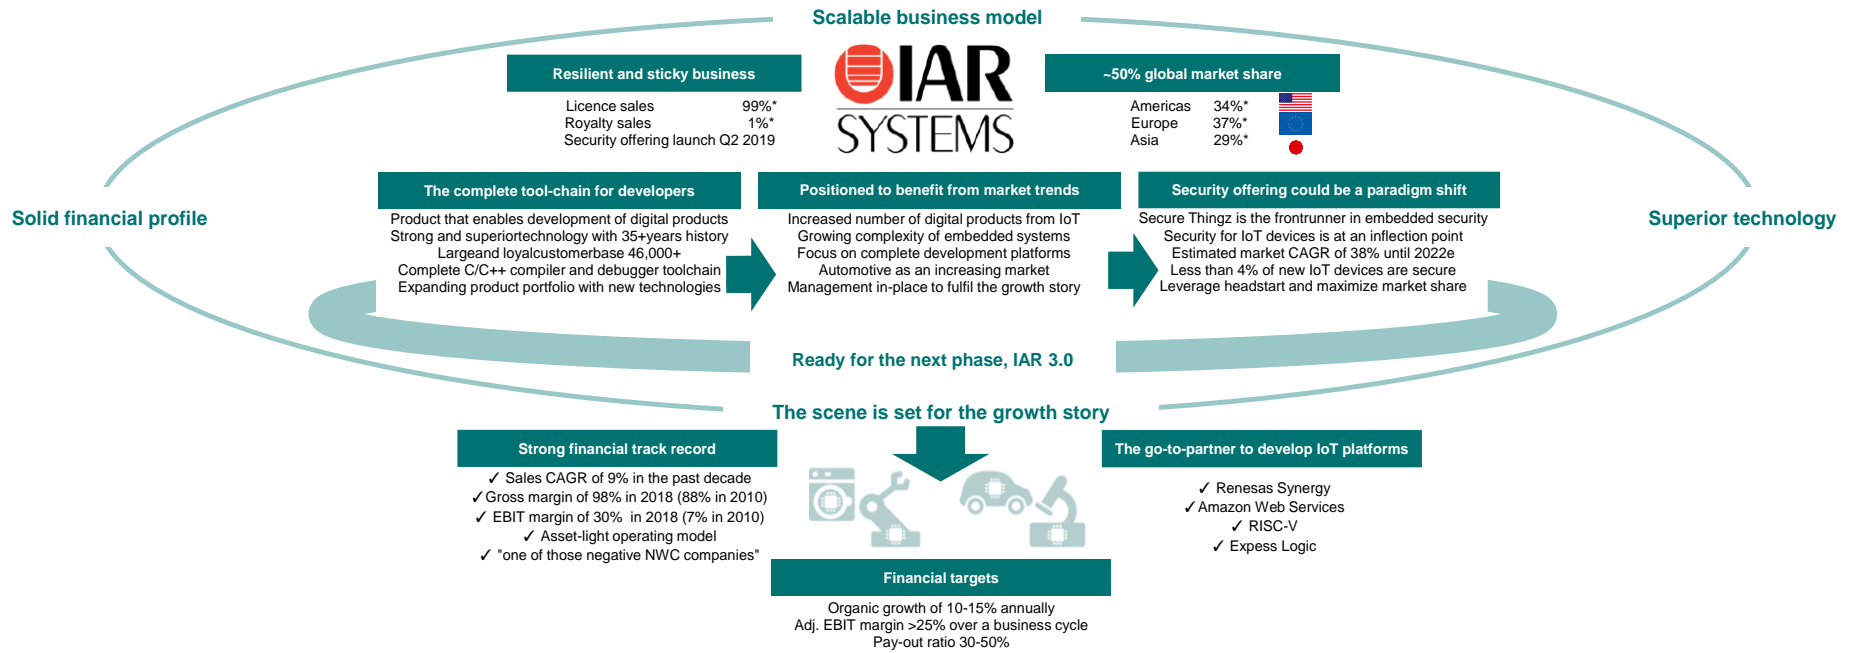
Scalable business model

Resilient and sticky business

Licence sales 99%*
Royalty sales 1%*
Security offering launch Q2 2019

IAR SYSTEMS

~50% global market share

Americas 34%*
Europe 37%*
Asia 29%*

Solid financial profile

Superior technology

The complete tool-chain for developers

Product that enables development of digital products
Strong and superiortechnology with 35+years history
Largeand loyalcustomerbase 46,000+
Complete C/C++ compiler and debugger toolchain
Expanding product portfolio with new technologies

Positioned to benefit from market trends

Increased number of digital products from IoT
Growing complexity of embedded systems
Focus on complete development platforms
Automotive as an increasing market
Management in-place to fulfil the growth story

Security offering could be a paradigm shift

Secure Thingz is the frontrunner in embedded security
Security for IoT devices is at an inflection point
Estimated market CAGR of 38% until 2022e
Less than 4% of new IoT devices are secure
Leverage headstart and maximize market share

Ready for the next phase, IAR 3.0

The scene is set for the growth story

Strong financial track record

✓ Sales CAGR of 9% in the past decade
✓Gross margin of 98% in 2018 (88% in 2010)
✓ EBIT margin of 30% in 2018 (7% in 2010)
✓ Asset-light operating model
✓ "one of those negative NWC companies"

The go-to-partner to develop IoT platforms

✓ Renesas Synergy
✓Amazon Web Services
✓ RISC-V
✓ Express Logic

Financial targets

Organic growth of 10-15% annually
Adj. EBIT margin >25% over a business cycle
Pay-out ratio 30-50%